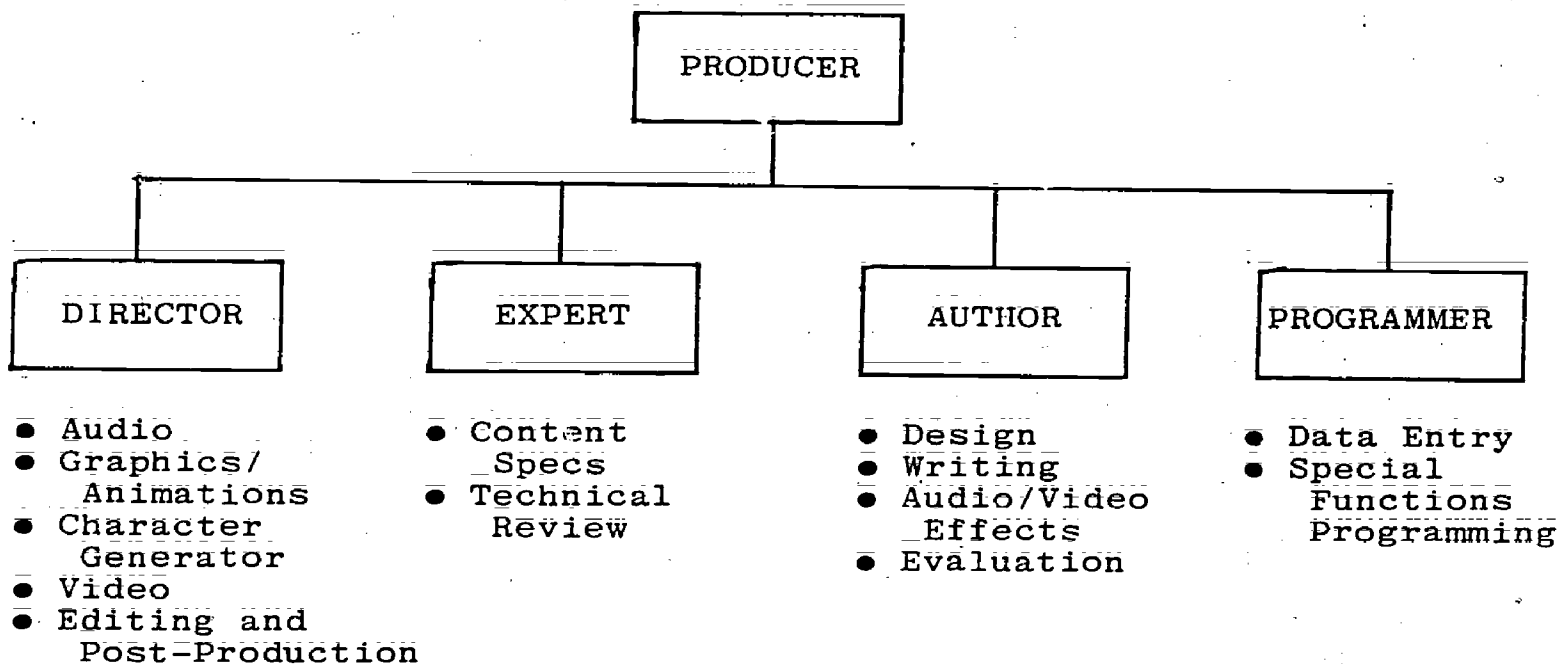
PRODUCER

DIRECTOR

- Audio
- Graphics/ Animations
- Character Generator
- Video
- Editing and Post-Production

EXPERT

- Content Specs
- Technical Review

AUTHOR

- Design
- Writing
- Audio/Video Effects
- Evaluation

PROGRAMMER

- Data Entry
- Special Functions Programming